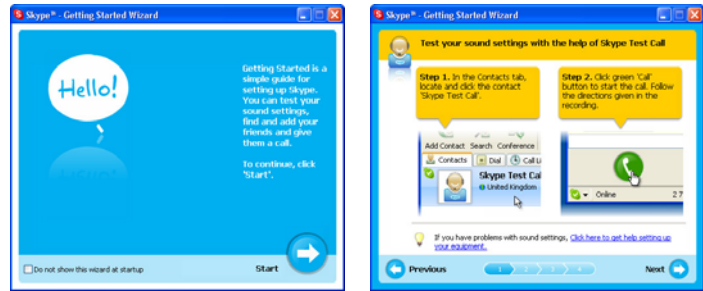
Skype™ - Getting Started Wizard

Hello!

Getting Started is a simple guide for setting up Skype. You can test your sound settings, find and add your friends and give them a call.

To continue, click 'Start'.

Do not show this wizard at startup

Start

Skype™ - Getting Started Wizard

Test your sound settings with the help of Skype Test Call

Step 1. In the Contacts tab, locate and click the contact 'Skype Test Call'.

Step 2. Click green 'Call' button to start the call. Follow the directions given in the recording.

Add Contact Search Conference

Contacts Dial Call Li

Skype Test Cal

United Kingdom

Online 2 7

If you have problems with sound settings, Click here to get help setting up your equipment.

Previous

1 2 3 4

Next